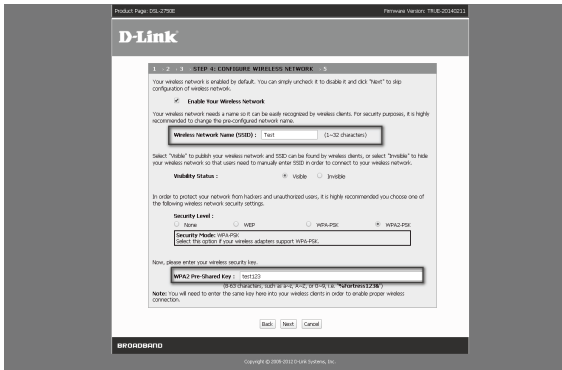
Product Page: DSL-2750E

Firmware Version: TRUE-20140211

D-Link

1 → 2 → 3 STEP 4: CONFIGURE WIRELESS NETWORK → 5

Your wireless network is enabled by default. You can simply uncheck it to disable it and click "Next" to skip configuration of wireless network.

Enable Your Wireless Network

Your wireless network needs a name so it can be easily recognized by wireless clients. For security purposes, it is highly recommended to change the pre-configured network name.

Wireless Network Name (SSID) : Test (1~32 characters)

Select "Visible" to publish your wireless network and SSID can be found by wireless clients, or select "Invisible" to hide your wireless network so that users need to manually enter SSID in order to connect to your wireless network.

Visibility Status : Visible Invisible

In order to protect your network from hackers and unauthorized users, it is highly recommended you choose one of the following wireless network security settings.

Security Level :

None WEP WPA-PSK WPA2-PSK

Security Mode: WPA2-PSK
Select this option if your wireless adapters support WPA2-PSK.

Now, please enter your wireless security key.

WPA2 Pre-Shared Key : test123

(8-63 characters, such as a~z, A~Z, or 0~9, i.e. '%Fortress123&')

Note: You will need to enter the same key here into your wireless clients in order to enable proper wireless connection.

Back Next Cancel

BROADBAND

Copyright © 2009-2012 D-Link Systems, Inc.